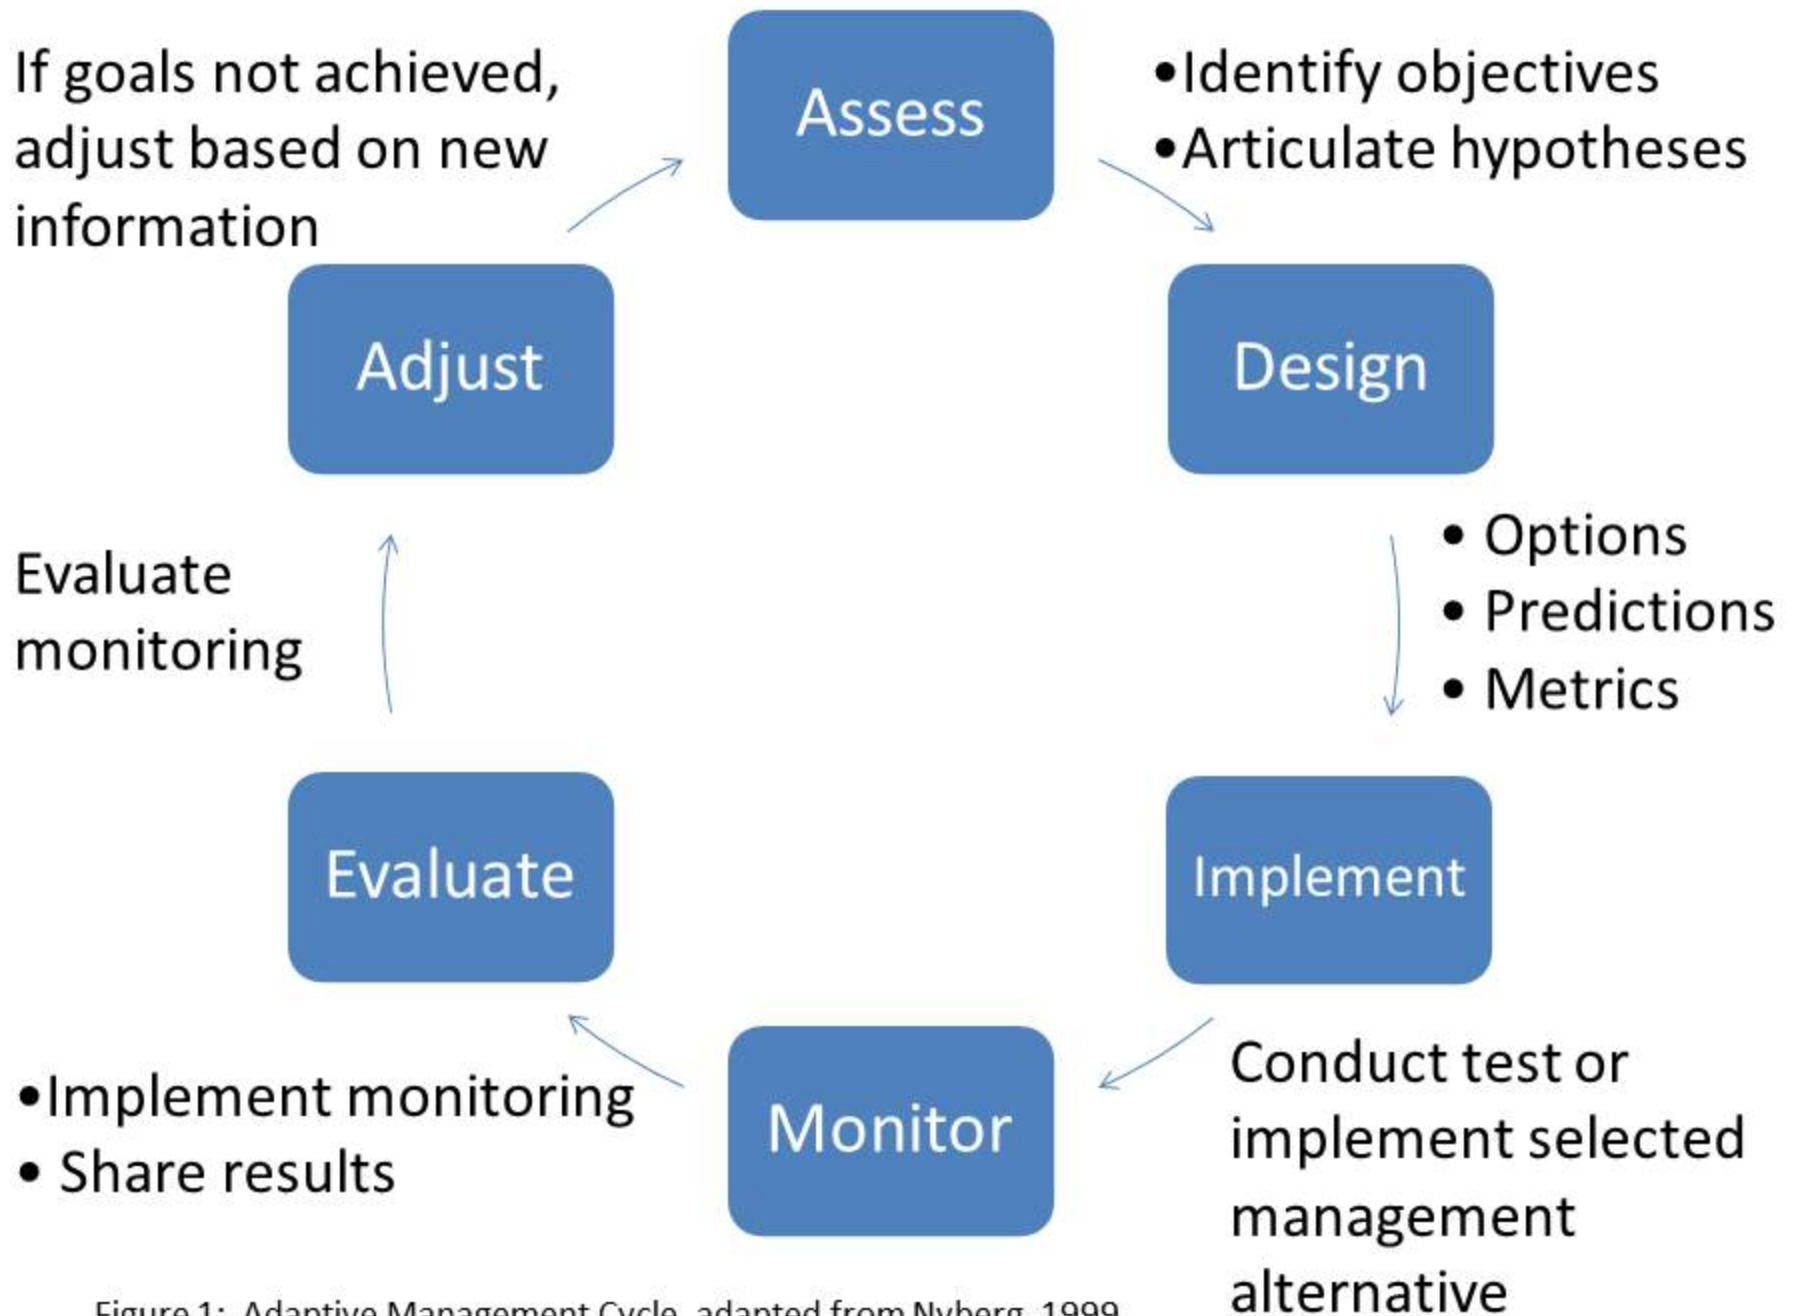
Assess

•Identify objectives
•Articulate hypotheses

Design

• Options
• Predictions
• Metrics

Implement

Conduct test or implement selected management alternative

Monitor

•Implement monitoring
• Share results

Evaluate

Evaluate monitoring

Adjust

If goals not achieved, adjust based on new information

Figure 1: Adaptive Management Cycle, adapted from Nyberg, 1999